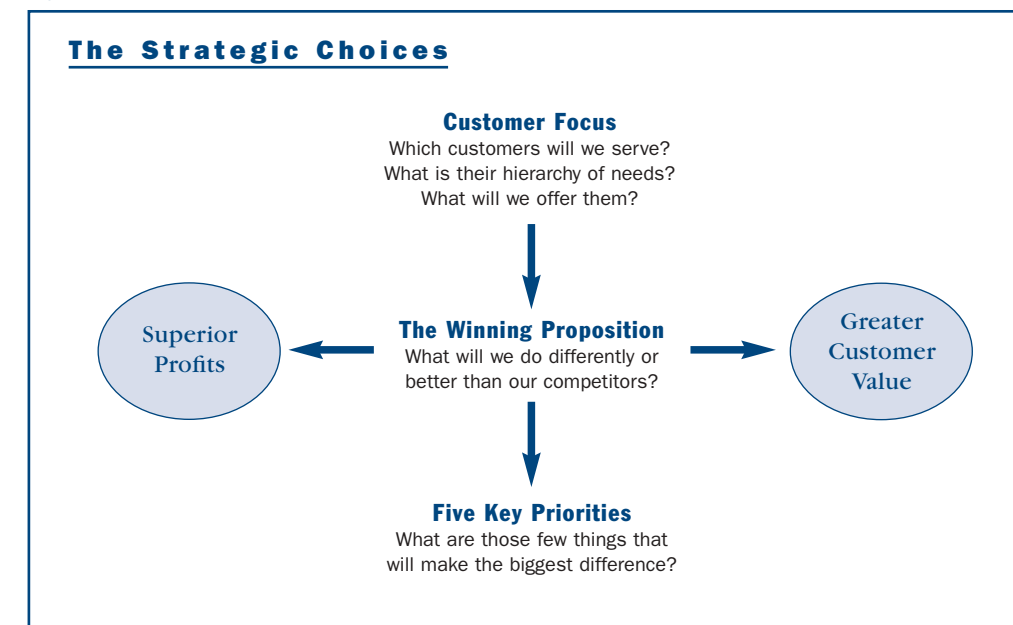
The Strategic Choices

Customer Focus
Which customers will we serve?
What is their hierarchy of needs?
What will we offer them?

Superior Profits

The Winning Proposition
What will we do differently or better than our competitors?

Greater Customer Value

Five Key Priorities
What are those few things that will make the biggest difference?